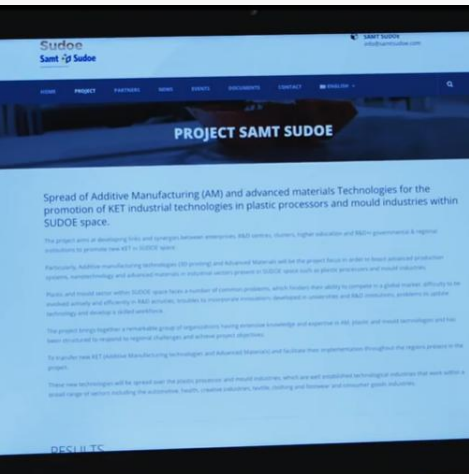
Sudoe
Samt Sudoe

SAMT SUDOE
info@samtsudoe.com

HOME PROJECT PARTNERS NEWS EVENTS DOCUMENTS CONTACT ENGLISH

PROJECT SAMT SUDOE

Spread of Additive Manufacturing (AM) and advanced materials Technologies for the promotion of KET industrial technologies in plastic processors and mould industries within SUDOE space.

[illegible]

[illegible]

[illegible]

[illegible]

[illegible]

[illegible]

RESULTS